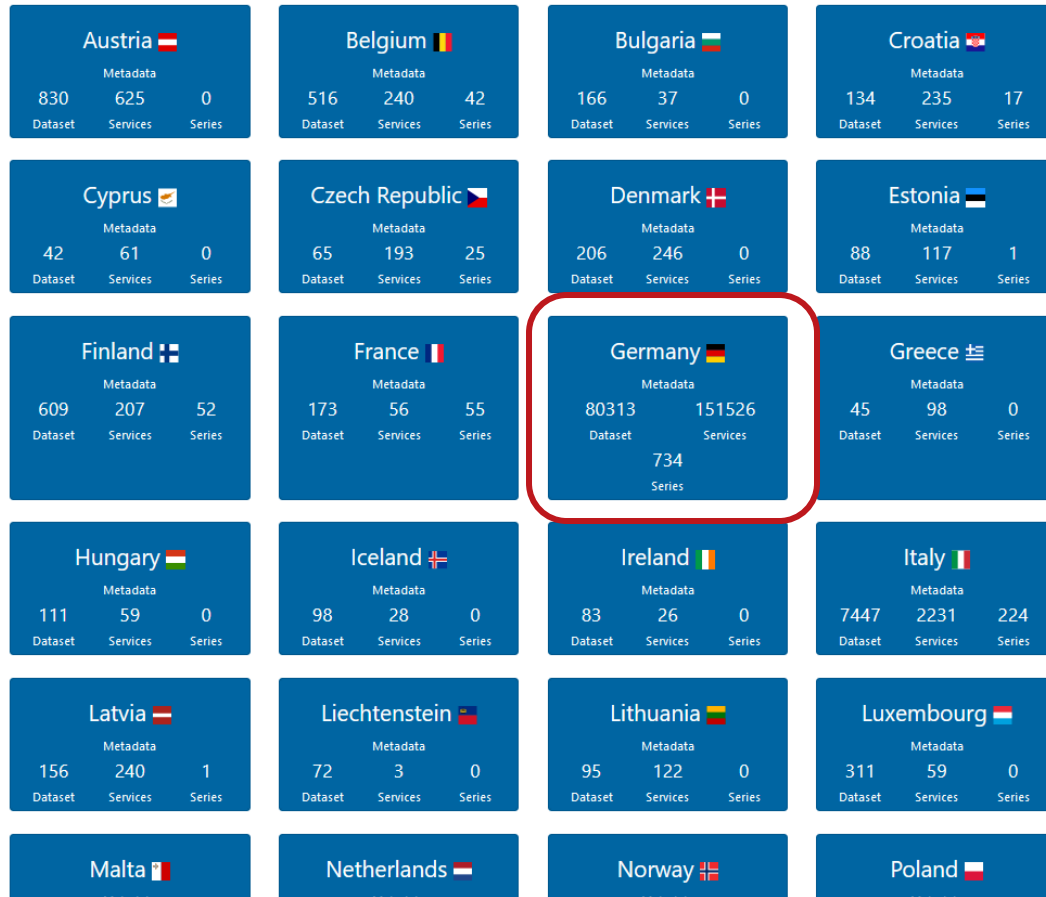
Austria
Metadata
830 Dataset
625 Services
0 Series

Belgium
Metadata
516 Dataset
240 Services
42 Series

Bulgaria
Metadata
166 Dataset
37 Services
0 Series

Croatia
Metadata
134 Dataset
235 Services
17 Series

Cyprus
Metadata
42 Dataset
61 Services
0 Series

Czech Republic
Metadata
65 Dataset
193 Services
25 Series

Denmark
Metadata
206 Dataset
246 Services
0 Series

Estonia
Metadata
88 Dataset
117 Services
1 Series

Finland
Metadata
609 Dataset
207 Services
52 Series

France
Metadata
173 Dataset
56 Services
55 Series

Germany
Metadata
80313 Dataset
151526 Services
734 Series

Greece
Metadata
45 Dataset
98 Services
0 Series

Hungary
Metadata
111 Dataset
59 Services
0 Series

Iceland
Metadata
98 Dataset
28 Services
0 Series

Ireland
Metadata
83 Dataset
26 Services
0 Series

Italy
Metadata
7447 Dataset
2231 Services
224 Series

Latvia
Metadata
156 Dataset
240 Services
1 Series

Liechtenstein
Metadata
72 Dataset
3 Services
0 Series

Lithuania
Metadata
95 Dataset
122 Services
0 Series

Luxembourg
Metadata
311 Dataset
59 Services
0 Series

Malta

Netherlands

Norway

Poland